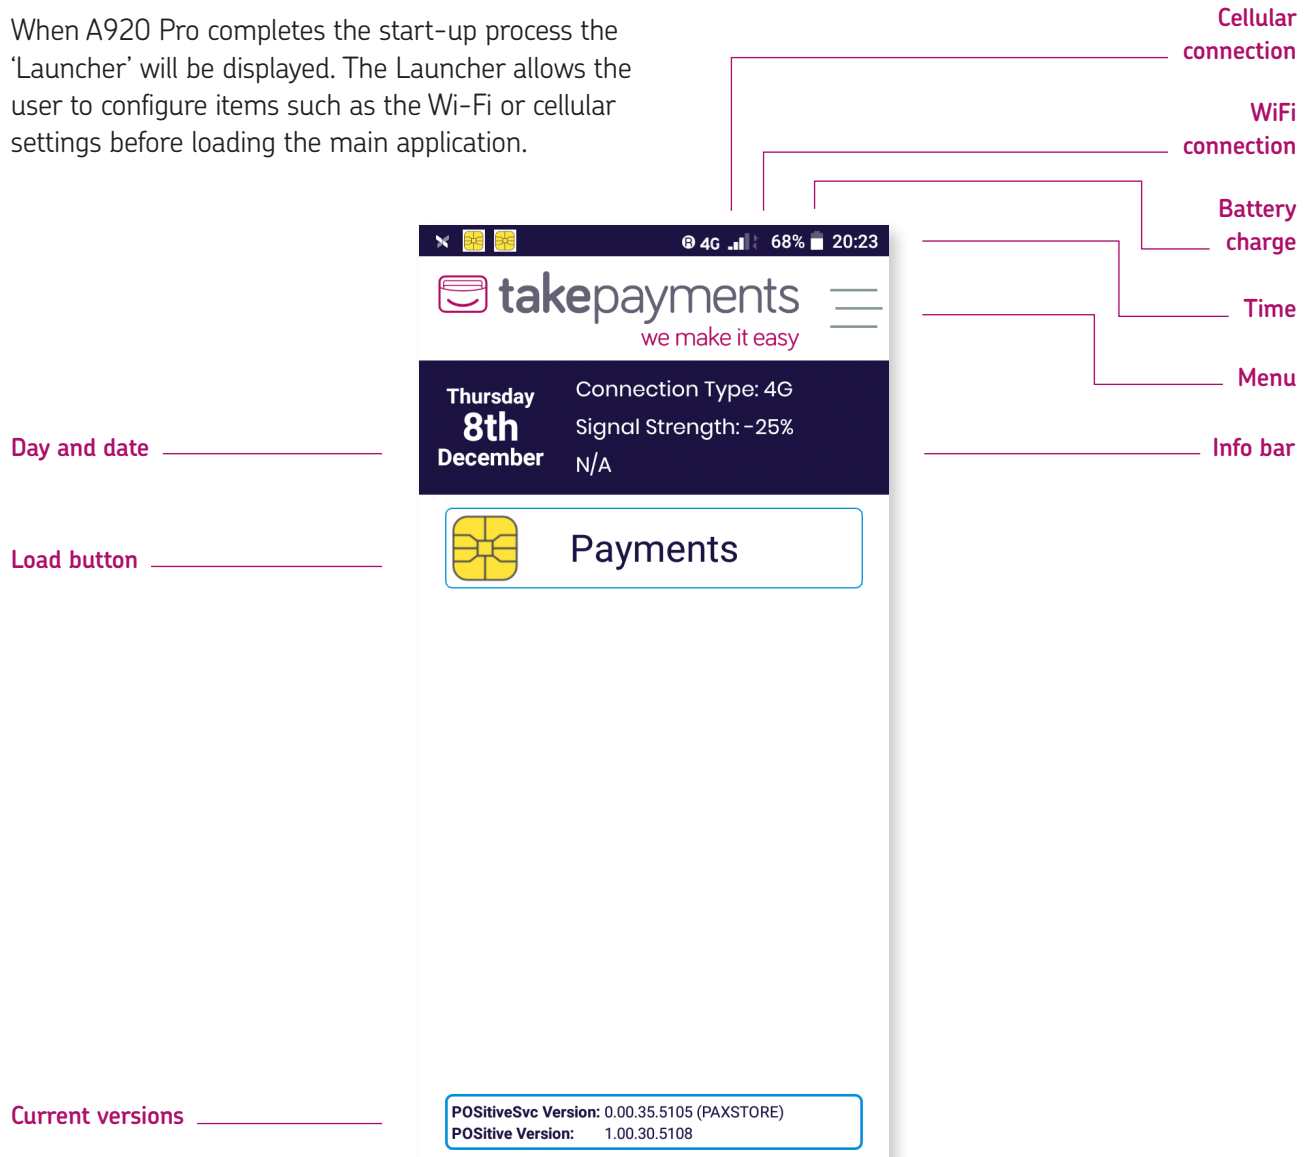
When A920 Pro completes the start-up process the 'Launcher' will be displayed. The Launcher allows the user to configure items such as the Wi-Fi or cellular settings before loading the main application.

Cellular connection

WiFi connection

Battery charge

Time

Menu

Info bar

Day and date

Load button

Current versions

R 4G 68% 20:23

takepayments
we make it easy

Thursday
8th
December

Connection Type: 4G
Signal Strength: -25%
N/A

Payments

POSitiveSvc Version: 0.00.35.5105 (PAXSTORE)
POSitive Version: 1.00.30.5108